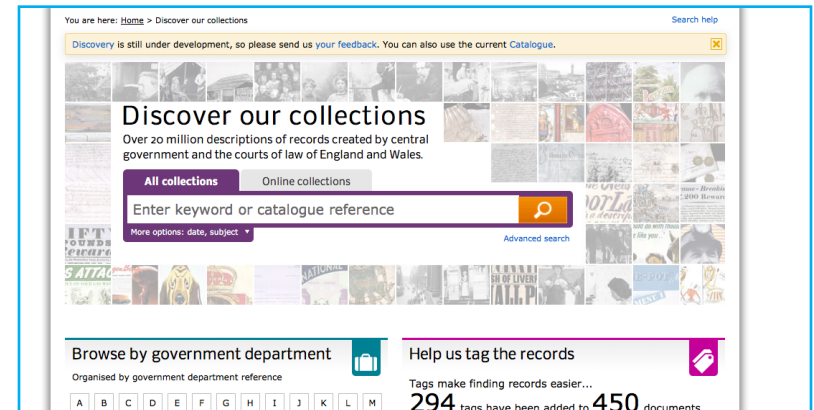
You are here: Home > Discover our collections

Search help

Discovery is still under development, so please send us your feedback. You can also use the current Catalogue.

Discover our collections

Over 20 million descriptions of records created by central government and the courts of law of England and Wales.

All collections

Online collections

Enter keyword or catalogue reference

More options: date, subject

Advanced search

Browse by government department

Organised by government department reference

A B C D E F G H I J K L M

Help us tag the records

Tags make finding records easier...

294 tags have been added to 450 documents